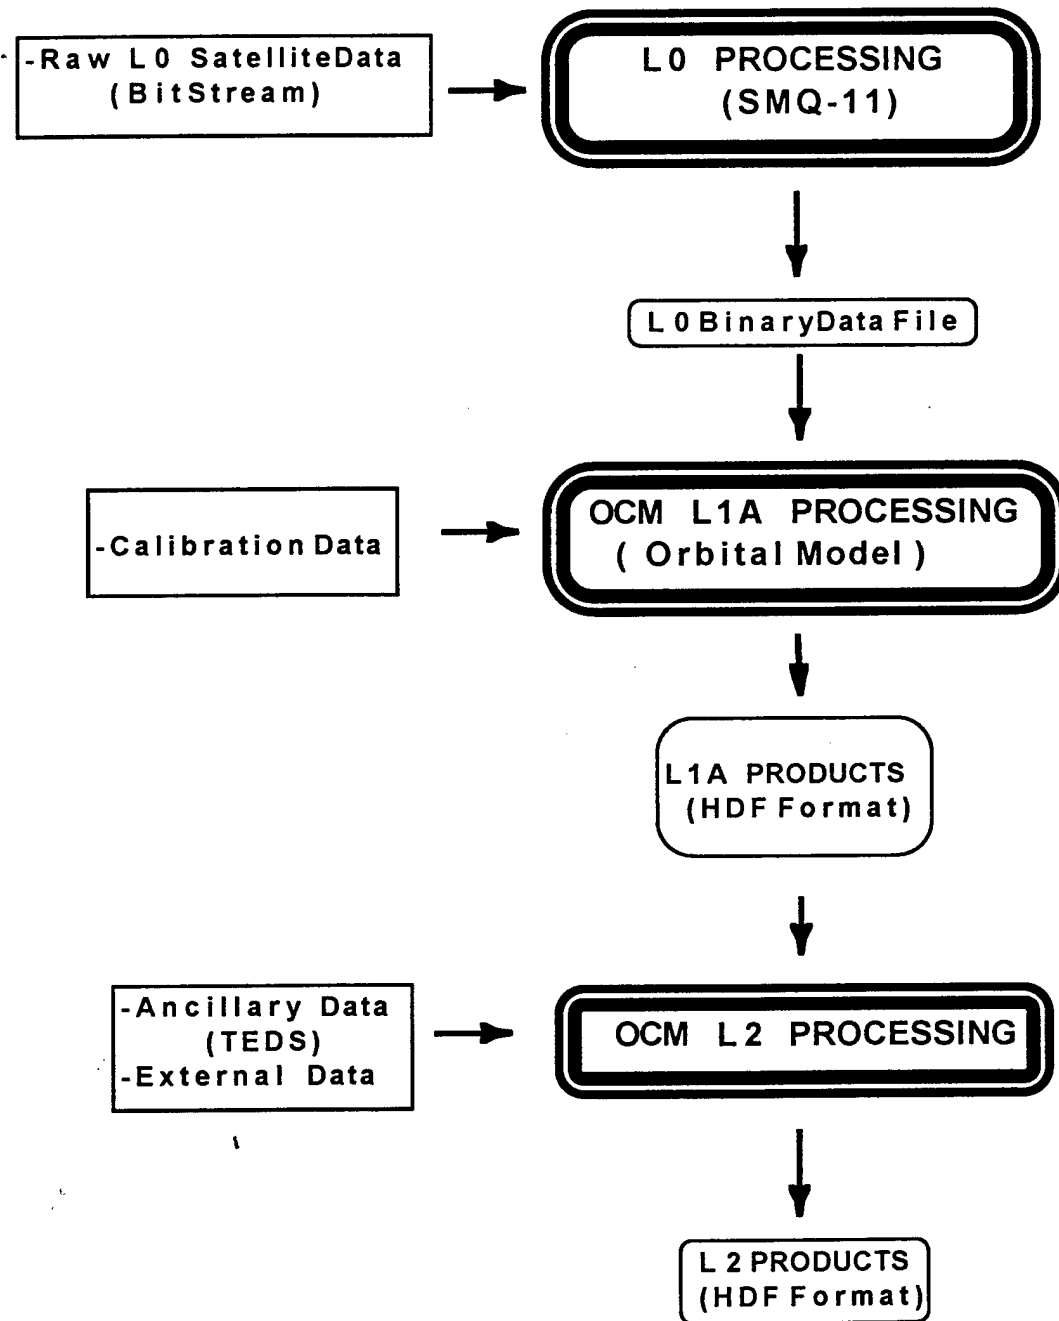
-Raw L0 SatelliteData (BitStream)

L0 PROCESSING (SMQ-11)

L0 BinaryData File

-Calibration Data

OCM L1A PROCESSING ( Orbital Model )

L1A PRODUCTS (HDF Format)

-Ancillary Data (TEDS) -External Data

OCM L2 PROCESSING

L2 PRODUCTS (HDF Format)